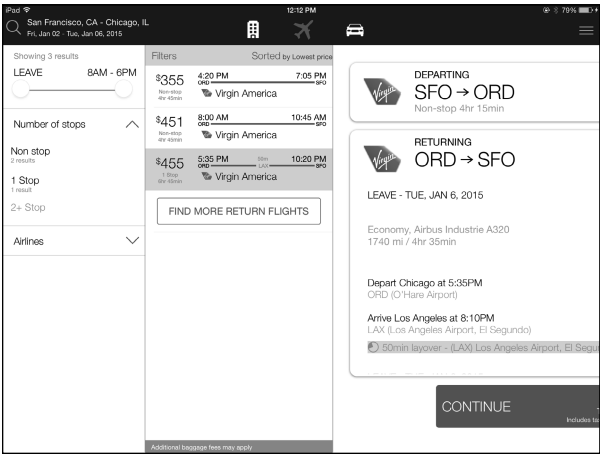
iPad 12:12 PM 79%

San Francisco, CA - Chicago, IL
Fri, Jan 02 · Tue, Jan 06, 2015

Showing 3 results
LEAVE 8AM - 6PM

Number of stops
Non stop
2 results
1 Stop
1 result
2+ Stop

Airlines

Filters Sorted by Lowest price

$355 4:20 PM 7:05 PM
Non-stop 4hr 45min ORD SFO
Virgin America

$451 8:00 AM 10:45 AM
Non-stop 4hr 45min ORD SFO
Virgin America

$455 5:35 PM 55m 10:20 PM
1 Stop 4hr 45min ORD LAX SFO
Virgin America

FIND MORE RETURN FLIGHTS

Additional baggage fees may apply

DEPARTING
SFO → ORD
Non-stop 4hr 15min

RETURNING
ORD → SFO

LEAVE - TUE, JAN 6, 2015

Economy, Airbus Industrie A320
1740 mi / 4hr 35min

Depart Chicago at 5:35PM
ORD (O'Hare Airport)

Arrive Los Angeles at 8:10PM
LAX (Los Angeles Airport, El Segundo)

50min layover - (LAX) Los Angeles Airport, El Segu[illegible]

CONTINUE
Includes ta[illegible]